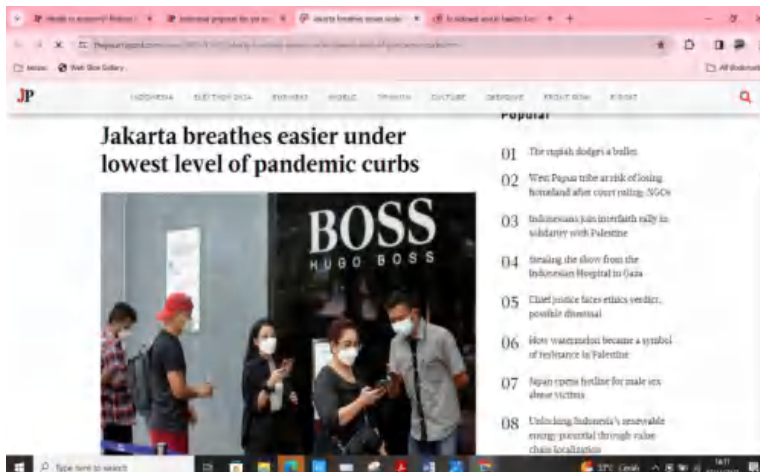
JP

INDONESIA ELECTION 2024 BUSINESS WORLD OPINION CULTURE LIFESTYLE FRONT ROW PODCAST

Jakarta breathes easier under lowest level of pandemic curbs

BOSS
HUGO BOSS

Popular

01 The rupiah dodges a bullet

02 West Papua tribe at risk of losing homeland after court ruling: NGOs

03 Indonesians join interfaith rally in solidarity with Palestine

04 Stealing the show from the Indonesian Hospital in Gaza

05 Chief justice faces ethics verdict, possible dismissal

06 How watermelon became a symbol of resistance in Palestine

07 Japan opens hotline for male sex abuse victims

08 Unlocking Indonesia's renewable energy potential through value chain localization

Type here to search